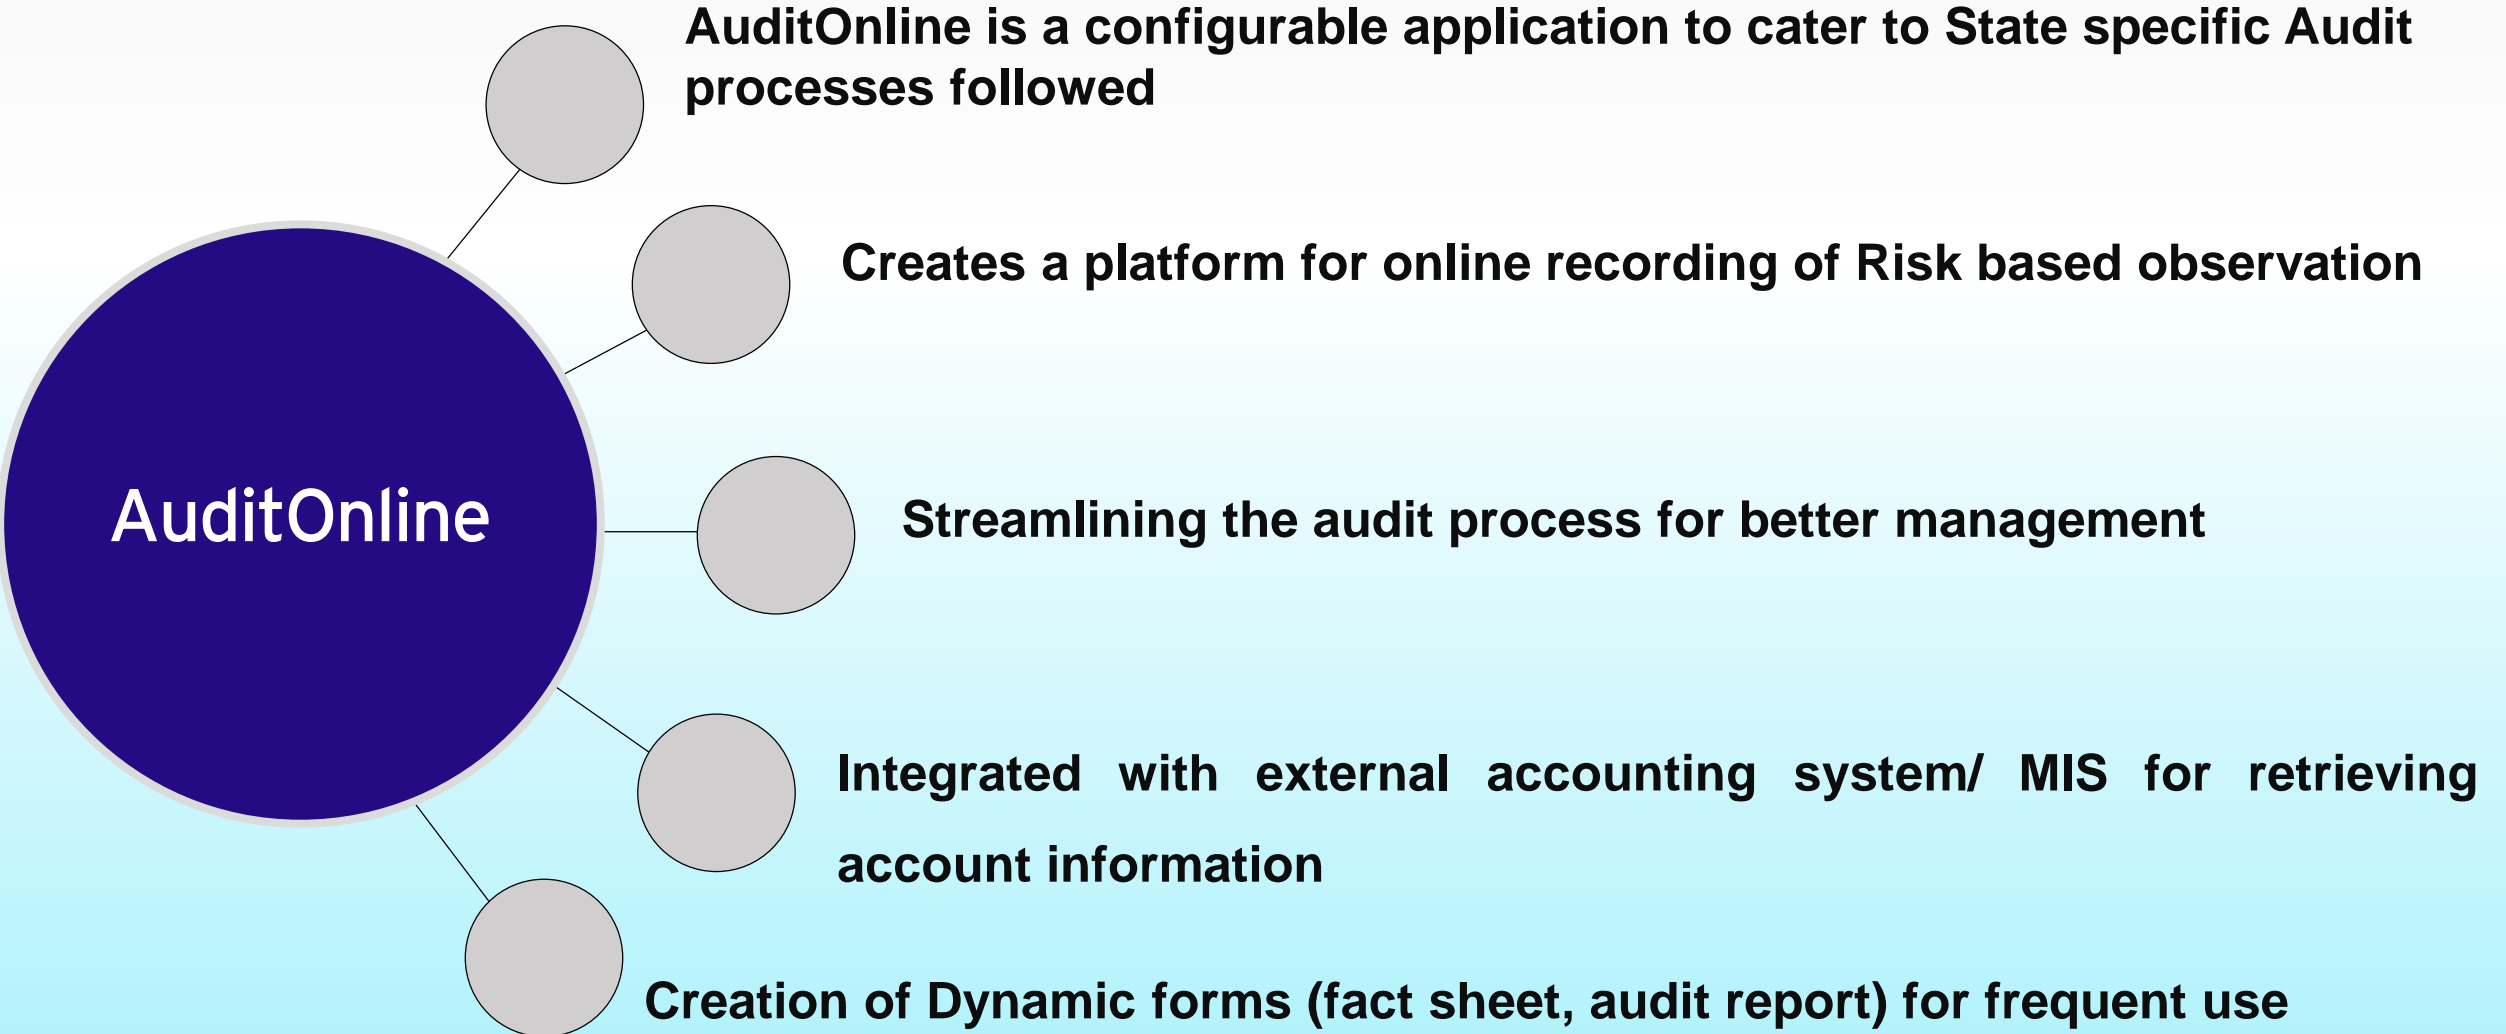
AuditOnline

AuditOnline is a configurable application to cater to State specific Audit processes followed

Creates a platform for online recording of Risk based observation

Streamlining the audit process for better management

Integrated with external accounting system/ MIS for retrieving account information

Creation of Dynamic forms (fact sheet, audit report) for frequent use